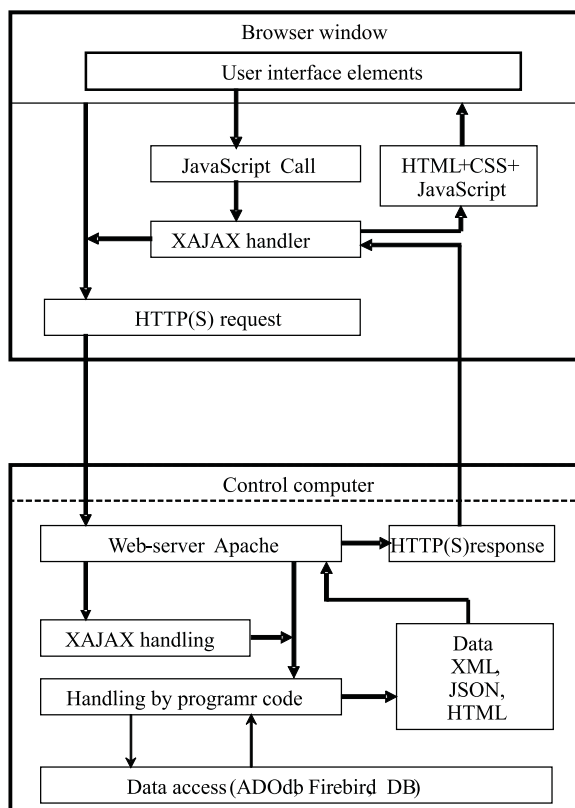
Browser window

User interface elements

JavaScript Call

HTML+CSS+ JavaScript

XAJAX handler

HTTP(S) request

Control computer

Web-server Apache

HTTP(S)response

XAJAX handling

Data XML, JSON, HTML

Handling by programr code

Data access (ADOdb Firebird DB)